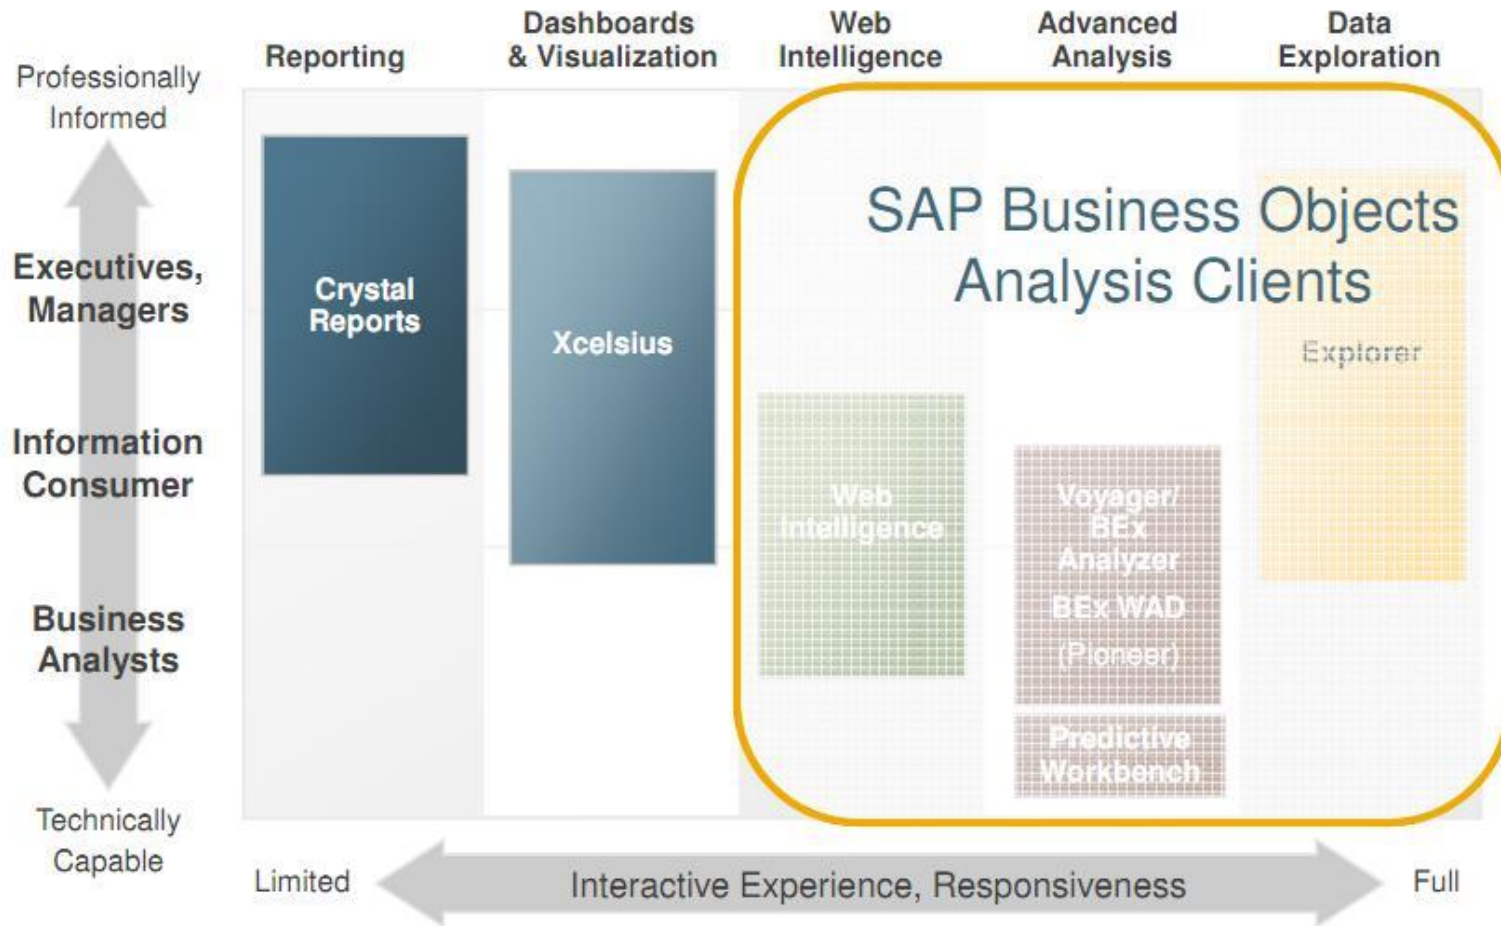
Reporting

Dashboards & Visualization

Web Intelligence

Advanced Analysis

Data Exploration

Professionally Informed

Executives, Managers

Information Consumer

Business Analysts

Technically Capable

Crystal Reports

Xcelsius

SAP Business Objects Analysis Clients

Explorer

Web Intelligence

Voyager/ BEx Analyzer

BEx WAD

(Pioneer)

Predictive Workbench

Limited

Interactive Experience, Responsiveness

Full